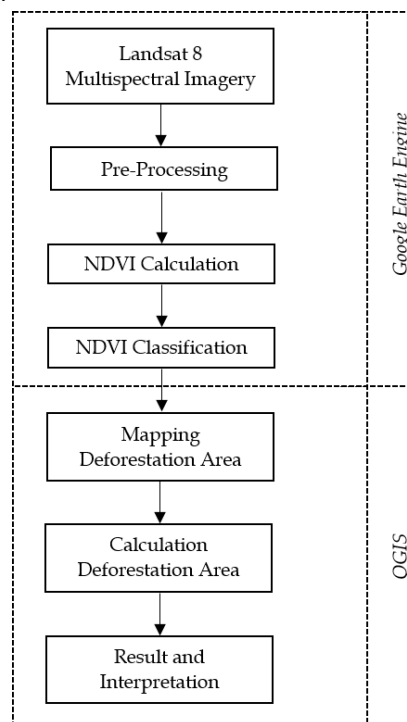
Landsat 8
Multispectral Imagery

Pre-Processing

NDVI Calculation

NDVI Classification

Google Earth Engine

Mapping
Deforestation Area

Calculation
Deforestation Area

Result and
Interpretation

QGIS